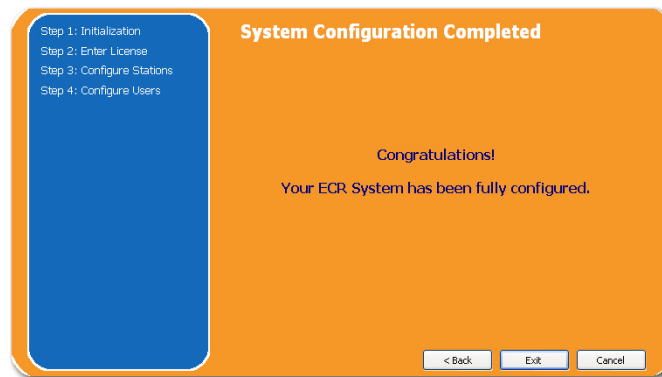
Step 1: Initialization
Step 2: Enter License
Step 3: Configure Stations
Step 4: Configure Users

System Configuration Completed

Congratulations!

Your ECR System has been fully configured.

< Back
Exit
Cancel